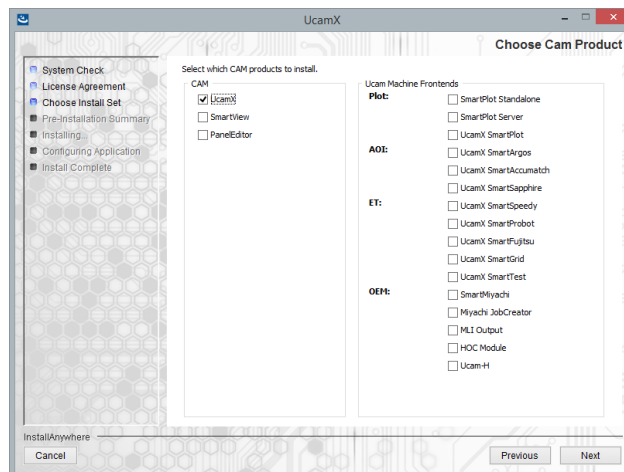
UcamX

Choose Cam Product

System Check
License Agreement
Choose Install Set
Pre-Installation Summary
Installing...
Configuring Application
Install Complete

Select which CAM products to install.

CAM
UcamX
SmartView
PanelEditor

Ucam Machine Frontends
Plot:
SmartPlot Standalone
SmartPlot Server
UcamX SmartPlot
AOI:
UcamX SmartArgos
UcamX SmartAccumatch
UcamX SmartSapphire
ET:
UcamX SmartSpeedy
UcamX SmartProbot
UcamX SmartFujitsu
UcamX SmartGrid
UcamX SmartTest
OEM:
SmartMiyachi
Miyachi JobCreator
MLI Output
HOC Module
Ucam-H

InstallAnywhere
Cancel
Previous
Next